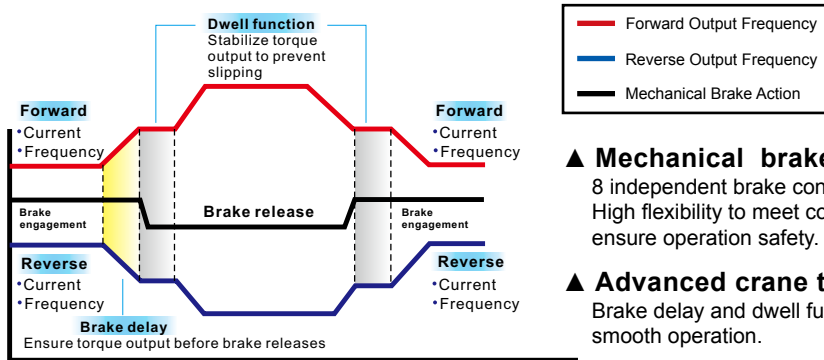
Dwell function
Stabilize torque output to prevent slipping

Forward
•Current
•Frequency

Brake engagement

Brake release

Brake engagement

Forward
•Current
•Frequency

Reverse
•Current
•Frequency

Reverse
•Current
•Frequency

Brake delay
Ensure torque output before brake releases

Forward Output Frequency
Reverse Output Frequency
Mechanical Brake Action

▲ Mechanical brake
8 independent brake con
High flexibility to meet co
ensure operation safety.

▲ Advanced crane t
Brake delay and dwell fu
smooth operation.